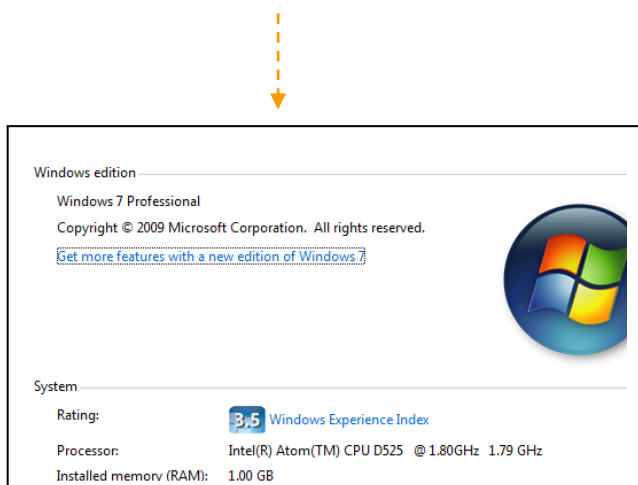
Windows edition

Windows 7 Professional

Copyright © 2009 Microsoft Corporation. All rights reserved.

Get more features with a new edition of Windows 7

System

| Rating: | 3.5 Windows Experience Index |
|---|---|
| Processor: | Intel(R) Atom(TM) CPU D525 @ 1.80GHz 1.79 GHz |
| Installed memory (RAM): | 1.00 GB |